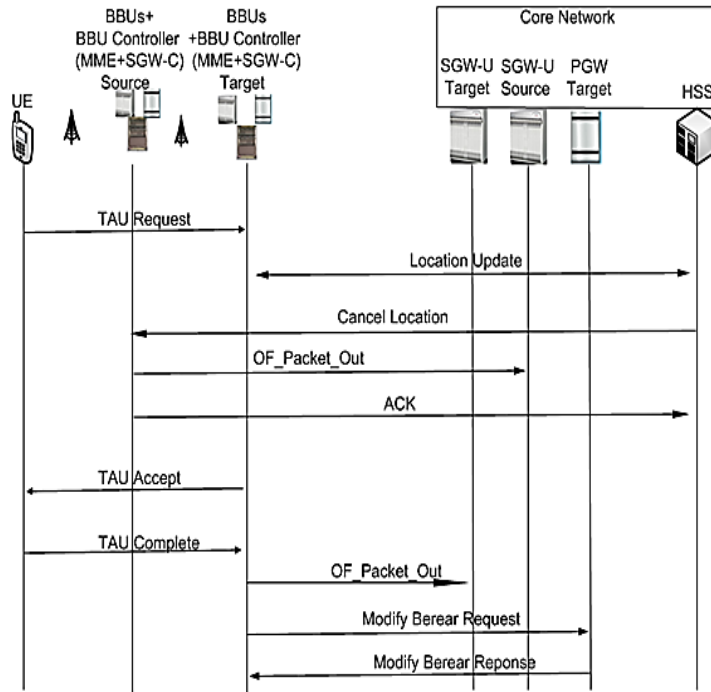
BBUs+
BBU Controller
(MME+SGW-C)
Source

BBUs
+BBU Controller
(MME+SGW-C)
Target

Core Network

SGW-U
Target

SGW-U
Source

PGW
Target

HSS

UE

TAU Request

Location Update

Cancel Location

OF_Packet_Out

ACK

TAU Accept

TAU Complete

OF_Packet_Out

Modify Berear Request

Modify Berear Reponse